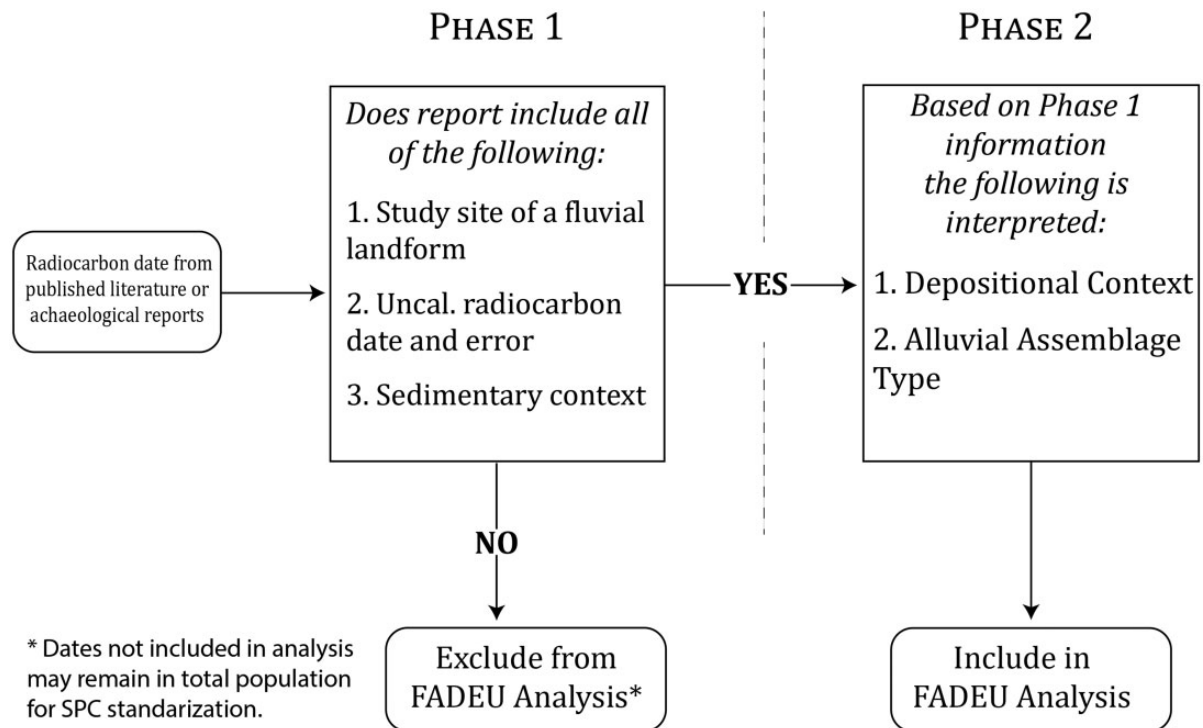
PHASE 1

PHASE 2

Radiocarbon date from published literature or achaeological reports

Does report include all of the following:

1. Study site of a fluvial landform

2. Uncal. radiocarbon date and error

3. Sedimentary context

YES

Based on Phase 1 information the following is interpreted:

1. Depositional Context

2. Alluvial Assemblage Type

NO

* Dates not included in analysis may remain in total population for SPC standarization.

Exclude from FADEU Analysis*

Include in FADEU Analysis